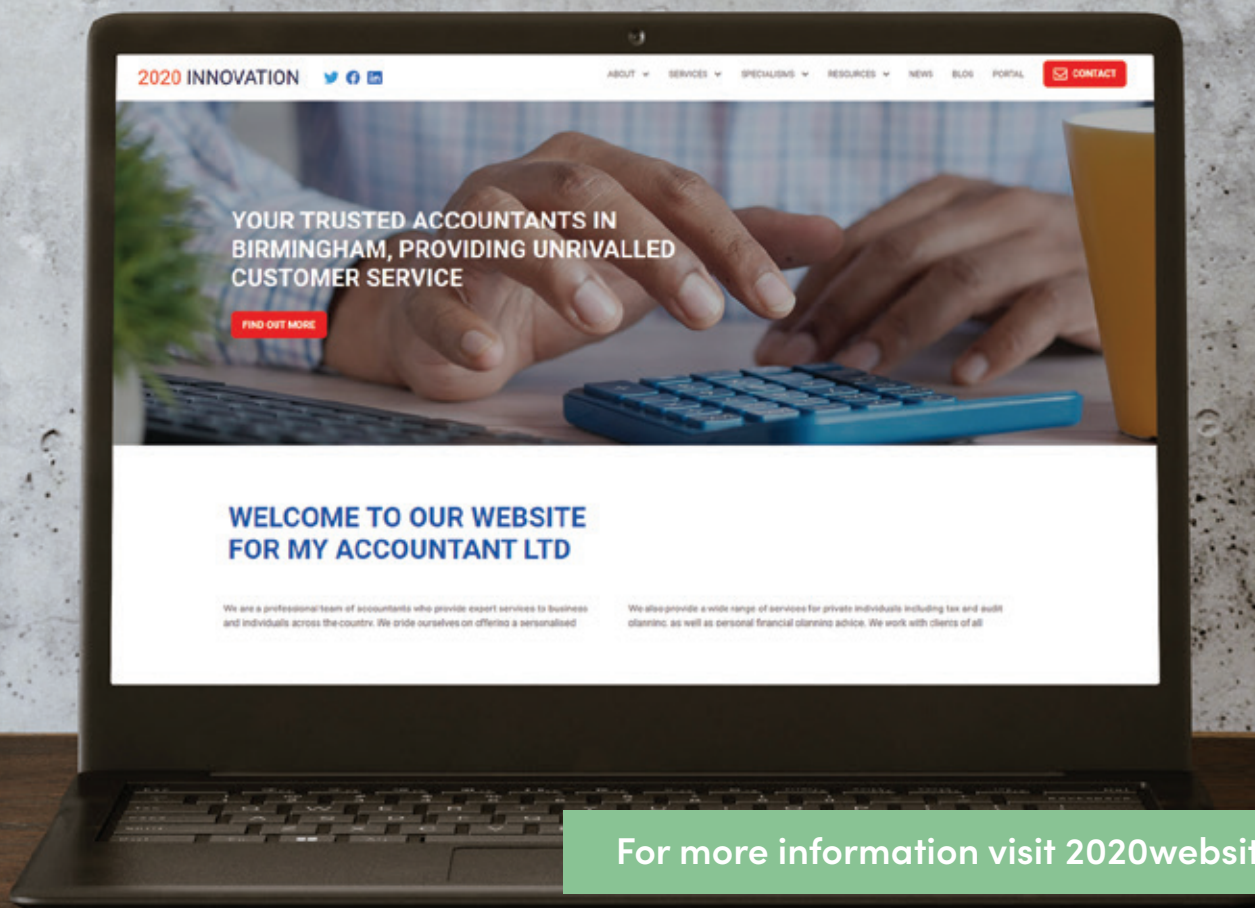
2020 INNOVATION

ABOUT SERVICES SPECIALISMS RESOURCES NEWS BLOG PORTAL CONTACT

YOUR TRUSTED ACCOUNTANTS IN BIRMINGHAM, PROVIDING UNRIVALLED CUSTOMER SERVICE

FIND OUT MORE

WELCOME TO OUR WEBSITE FOR MY ACCOUNTANT LTD

We are a professional team of accountants who provide expert services to business and individuals across the country. We pride ourselves on offering a personalised

We also provide a wide range of services for private individuals including tax and audit planning, as well as personal financial planning advice. We work with clients of all

For more information visit 2020websit